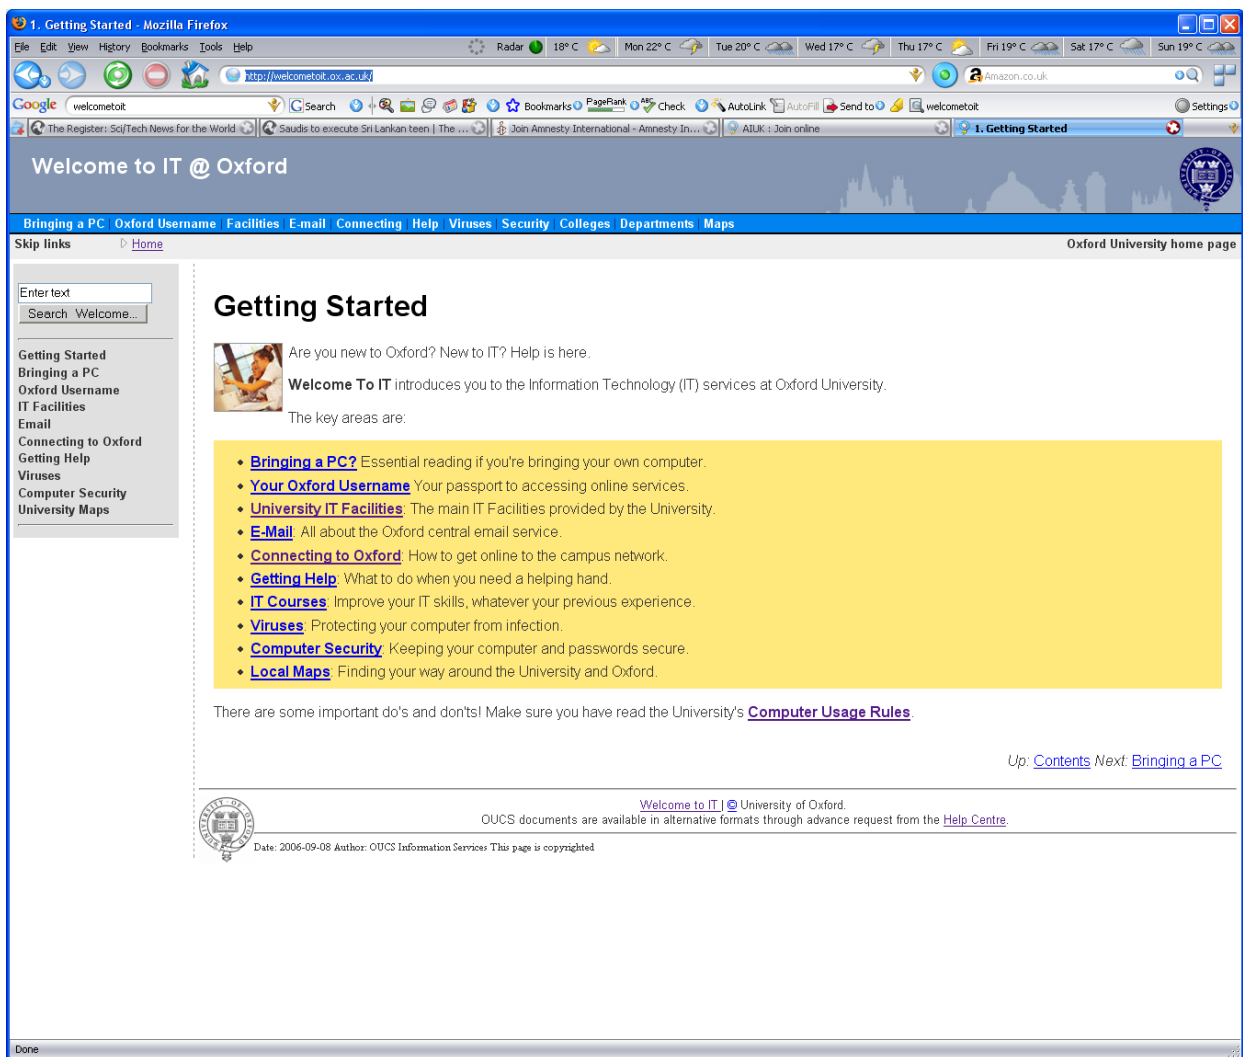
1. Getting Started - Mozilla Firefox

File Edit View History Bookmarks Tools Help

Radar 18° C Mon 22° C Tue 20° C Wed 17° C Thu 17° C Fri 19° C Sat 17° C Sun 19° C

http://welcometoit.ox.ac.uk/

Amazon.co.uk

Google welcometoit Search Bookmarks PageRank Check AutoLink AutoFill Send to welcometoit Settings

The Register: Sci/Tech News for the World | Saudis to execute Sri Lankan teen | The ... | Join Amnesty International - Amnesty In... | AIUK : Join online | 1. Getting Started

Welcome to IT @ Oxford

Bringing a PC | Oxford Username | Facilities | E-mail | Connecting | Help | Viruses | Security | Colleges | Departments | Maps

Skip links

Home

Oxford University home page

Enter text

Search Welcome...

Getting Started
Bringing a PC
Oxford Username
IT Facilities
Email
Connecting to Oxford
Getting Help
Viruses
Computer Security
University Maps

Getting Started

Are you new to Oxford? New to IT? Help is here.

Welcome To IT introduces you to the Information Technology (IT) services at Oxford University.

The key areas are:

- Bringing a PC? Essential reading if you're bringing your own computer.
- Your Oxford Username Your passport to accessing online services.
- University IT Facilities: The main IT Facilities provided by the University.
- E-Mail: All about the Oxford central email service.
- Connecting to Oxford: How to get online to the campus network.
- Getting Help: What to do when you need a helping hand.
- IT Courses: Improve your IT skills, whatever your previous experience.
- Viruses: Protecting your computer from infection.
- Computer Security: Keeping your computer and passwords secure.
- Local Maps: Finding your way around the University and Oxford.

There are some important do's and don'ts! Make sure you have read the University's Computer Usage Rules.

Up: Contents Next: Bringing a PC

Welcome to IT | © University of Oxford.
OUCS documents are available in alternative formats through advance request from the Help Centre.

Date: 2006-09-08 Author: OUCS Information Services This page is copyrighted

Done